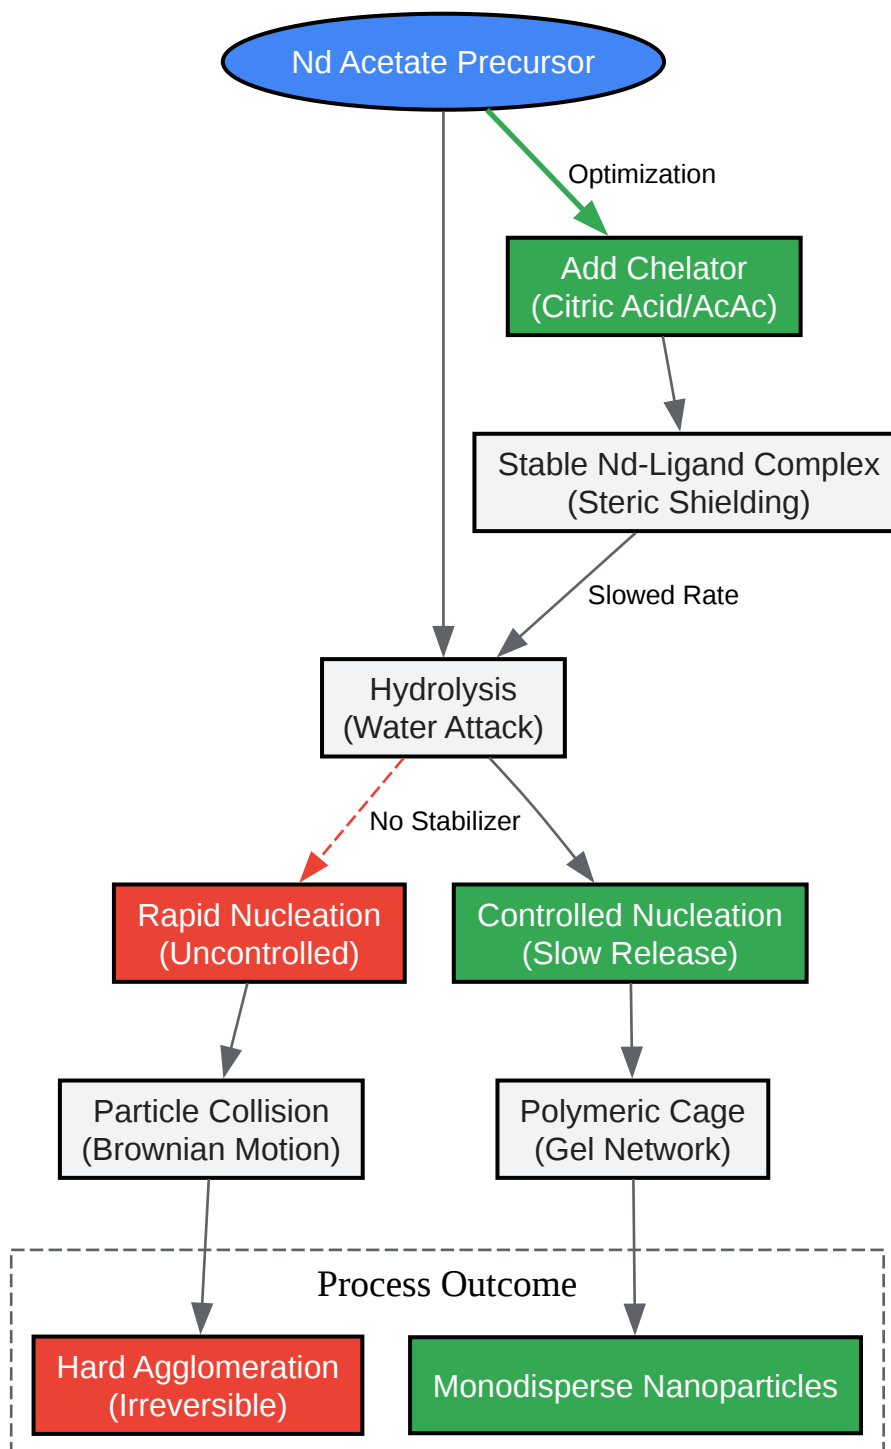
Nd Acetate Precursor

Optimization

Add Chelator
(Citric Acid/AcAc)

Stable Nd-Ligand Complex
(Steric Shielding)

Slowed Rate

Hydrolysis
(Water Attack)

No Stabilizer

Rapid Nucleation
(Uncontrolled)

Controlled Nucleation
(Slow Release)

Particle Collision
(Brownian Motion)

Polymeric Cage
(Gel Network)

Process Outcome

Hard Agglomeration
(Irreversible)

Monodisperse Nanoparticles